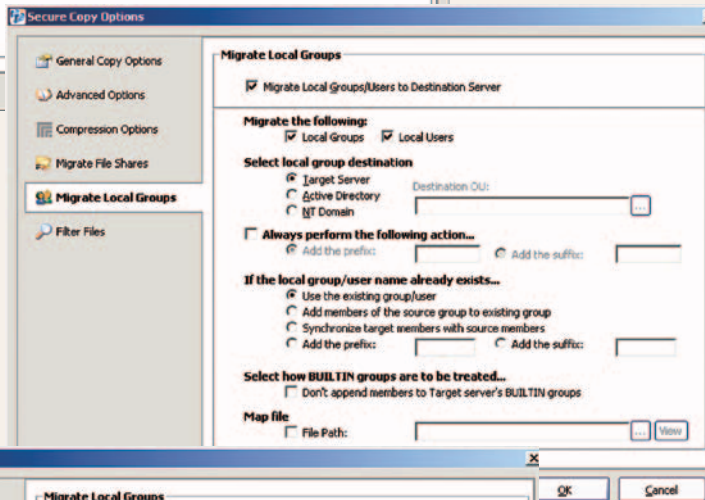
Secure Copy Options

General Copy Options
Advanced Options
Compression Options
Migrate File Shares
Migrate Local Groups
Filter Files

Migrate Local Groups

Migrate Local Groups/Users to Destination Server

Migrate the following:
Local Groups
Local Users

Select local group destination
Target Server
Active Directory
NT Domain
Destination OU:
...

Always perform the following action...
Add the prefix:
Add the suffix:

If the local group/user name already exists...
Use the existing group/user
Add members of the source group to existing group
Synchronize target members with source members
Add the prefix:
Add the suffix:

Select how BUILTIN groups are to be treated...
Don't append members to Target server's BUILTIN groups

Map file
File Path:
...
View

Migrate Local Groups

OK
Cancel